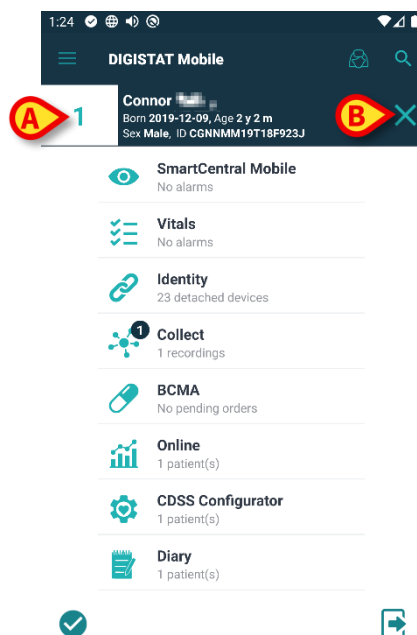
1:24

DIGISTAT Mobile

A 1

Connor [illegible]
Born 2019-12-09, Age 2 y 2 m
Sex Male, ID CGNNMM19T18F923J

B

SmartCentral Mobile
No alarms

Vitals
No alarms

Identity
23 detached devices

1
Collect
1 recordings

BCMA
No pending orders

Online
1 patient(s)

CDSS Configurator
1 patient(s)

Diary
1 patient(s)